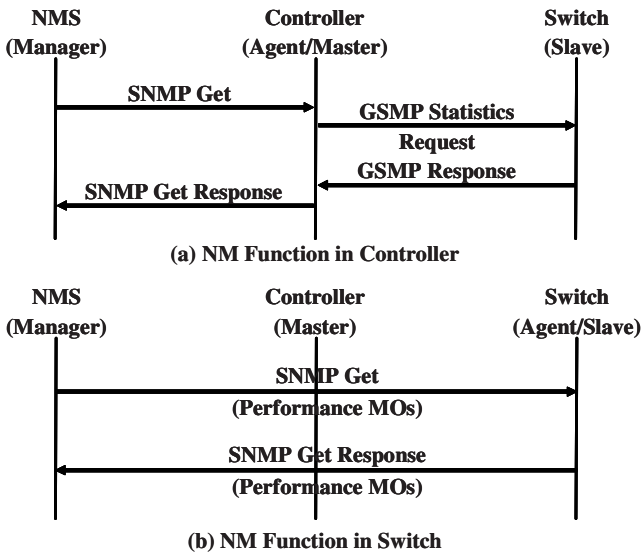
NMS (Manager)

Controller (Agent/Master)

Switch (Slave)

SNMP Get

GSMP Statistics Request

GSMP Response

SNMP Get Response

(a) NM Function in Controller

NMS (Manager)

Controller (Master)

Switch (Agent/Slave)

SNMP Get (Performance MOs)

SNMP Get Response (Performance MOs)

(b) NM Function in Switch